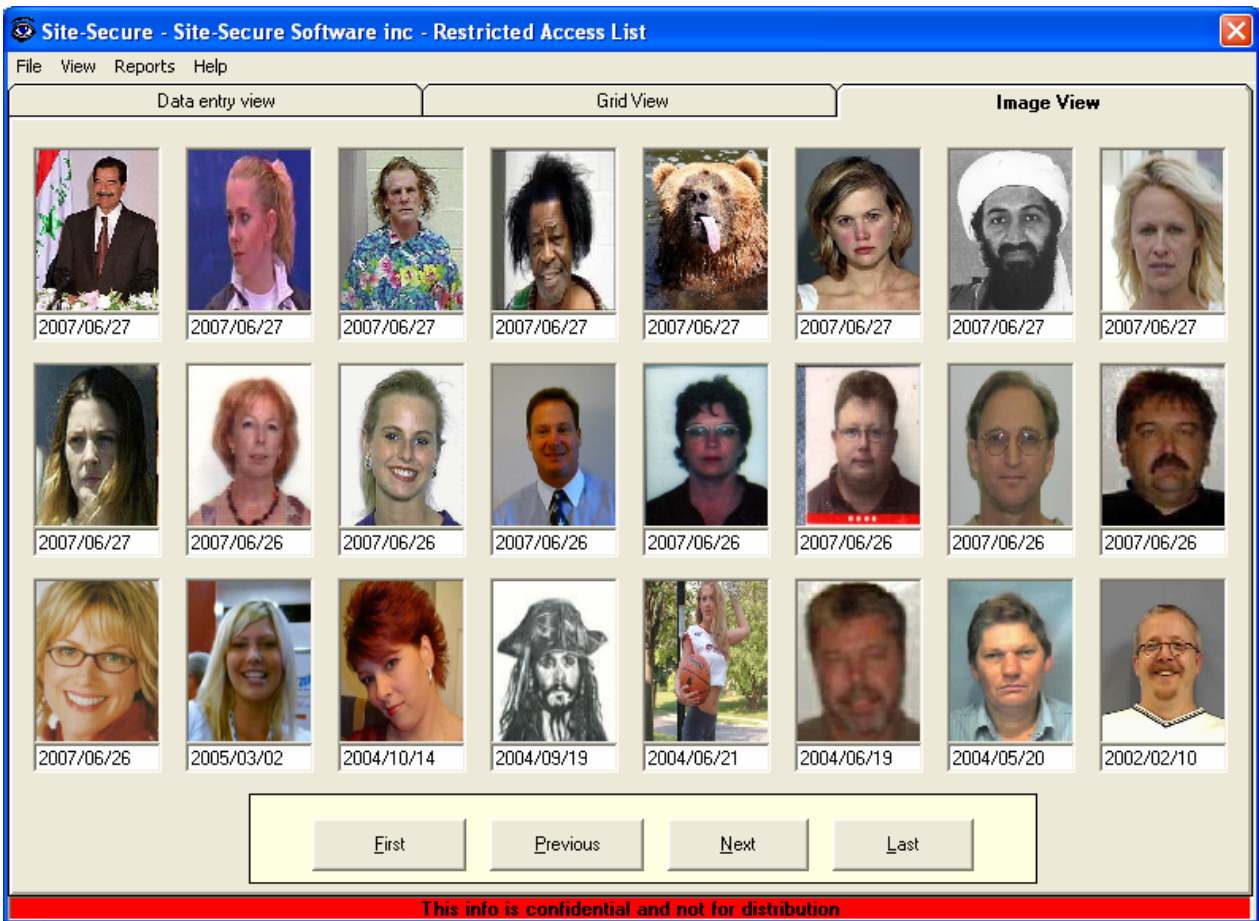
Site-Secure - Site-Secure Software inc - Restricted Access List

File View Reports Help

Data entry view | Grid View | Image View

2007/06/27 2007/06/27 2007/06/27 2007/06/27 2007/06/27 2007/06/27 2007/06/27 2007/06/27

2007/06/27 2007/06/26 2007/06/26 2007/06/26 2007/06/26 2007/06/26 2007/06/26 2007/06/26

2007/06/26 2005/03/02 2004/10/14 2004/09/19 2004/06/21 2004/06/19 2004/05/20 2002/02/10

First Previous Next Last

This info is confidential and not for distribution